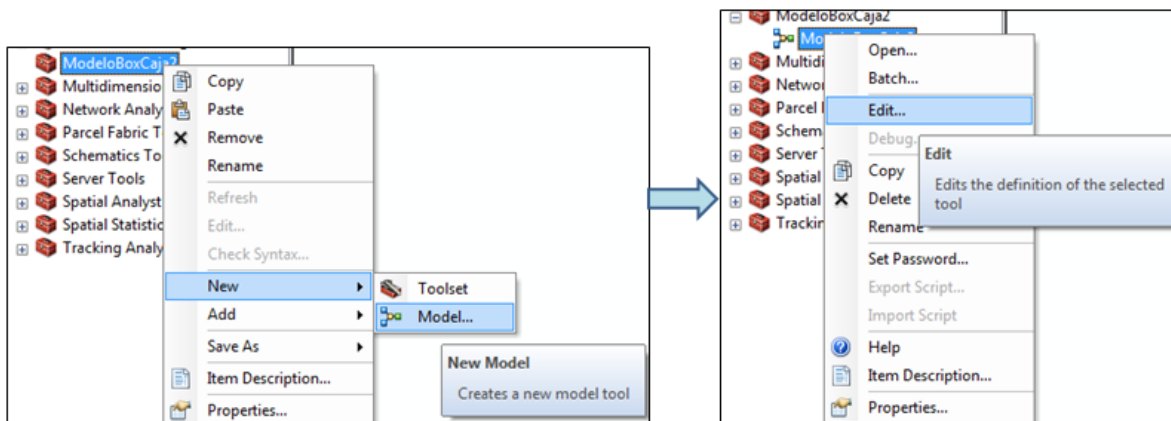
ModeloBoxCaja2
Multidimensio
Network Analy
Parcel Fabric T
Schematics To
Server Tools
Spatial Analyst
Spatial Statistic
Tracking Analy

Copy
Paste
Remove
Rename
Refresh
Edit...
Check Syntax...
New
Add
Save As
Item Description...
Properties...

Toolset
Model...

New Model
Creates a new model tool

ModeloBoxCaja2
Mo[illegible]
Multidi
Networ
Parcel
Schema
Server
Spatial
Spatial
Trackin

Open...
Batch...
Edit...
Debug...
Copy
Delete
Rename
Set Password...
Export Script...
Import Script
Help
Item Description...
Properties...

Edit
Edits the definition of the selected tool